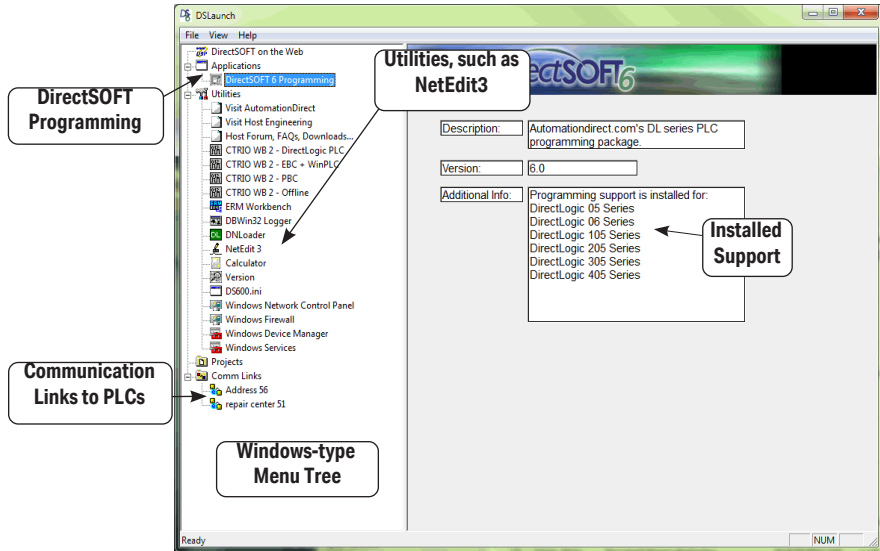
DSLaunch

File View Help

DirectSOFT on the Web
Applications
DirectSOFT 6 Programming
Utilities
Visit AutomationDirect
Visit Host Engineering
Host Forum, FAQs, Downloads...
CTRIO WB 2 - DirectLogic PLC
CTRIO WB 2 - EBC + WinPLC
CTRIO WB 2 - PBC
CTRIO WB 2 - Offline
ERM Workbench
DBWin32 Logger
DNLoader
NetEdit 3
Calculator
Version
DS600.ini
Windows Network Control Panel
Windows Firewall
Windows Device Manager
Windows Services
Projects
Comm Links
Address 56
repair center 51

DirectSOFT Programming

Utilities, such as NetEdit3

Communication Links to PLCs

Windows-type Menu Tree

DirectSOFT6

Description: Automationdirect.com's DL series PLC programming package.

Version: 6.0

Additional Info: Programming support is installed for:
DirectLogic 05 Series
DirectLogic 06 Series
DirectLogic 105 Series
DirectLogic 205 Series
DirectLogic 305 Series
DirectLogic 405 Series

Installed Support

Ready NUM